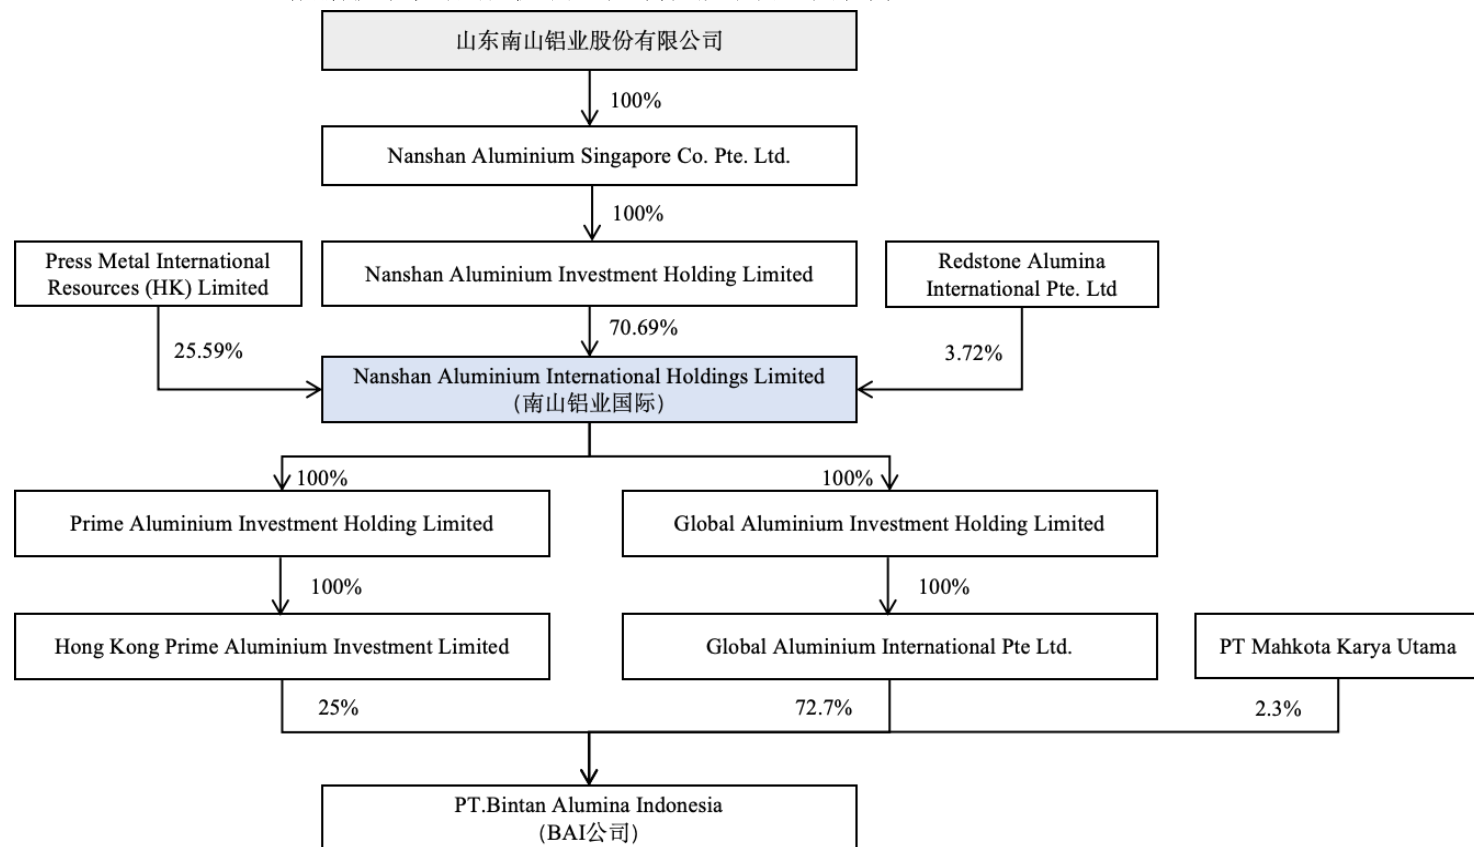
山东南山铝业股份有限公司

100%

Nanshan Aluminium Singapore Co. Pte. Ltd.

100%

Press Metal International Resources (HK) Limited

Nanshan Aluminium Investment Holding Limited

Redstone Alumina International Pte. Ltd

25.59%

70.69%

3.72%

Nanshan Aluminium International Holdings Limited
(南山铝业国际)

100%

100%

Prime Aluminium Investment Holding Limited

Global Aluminium Investment Holding Limited

100%

100%

Hong Kong Prime Aluminium Investment Limited

Global Aluminium International Pte Ltd.

PT Mahkota Karya Utama

25%

72.7%

2.3%

PT.Bintan Alumina Indonesia
(BAI公司)